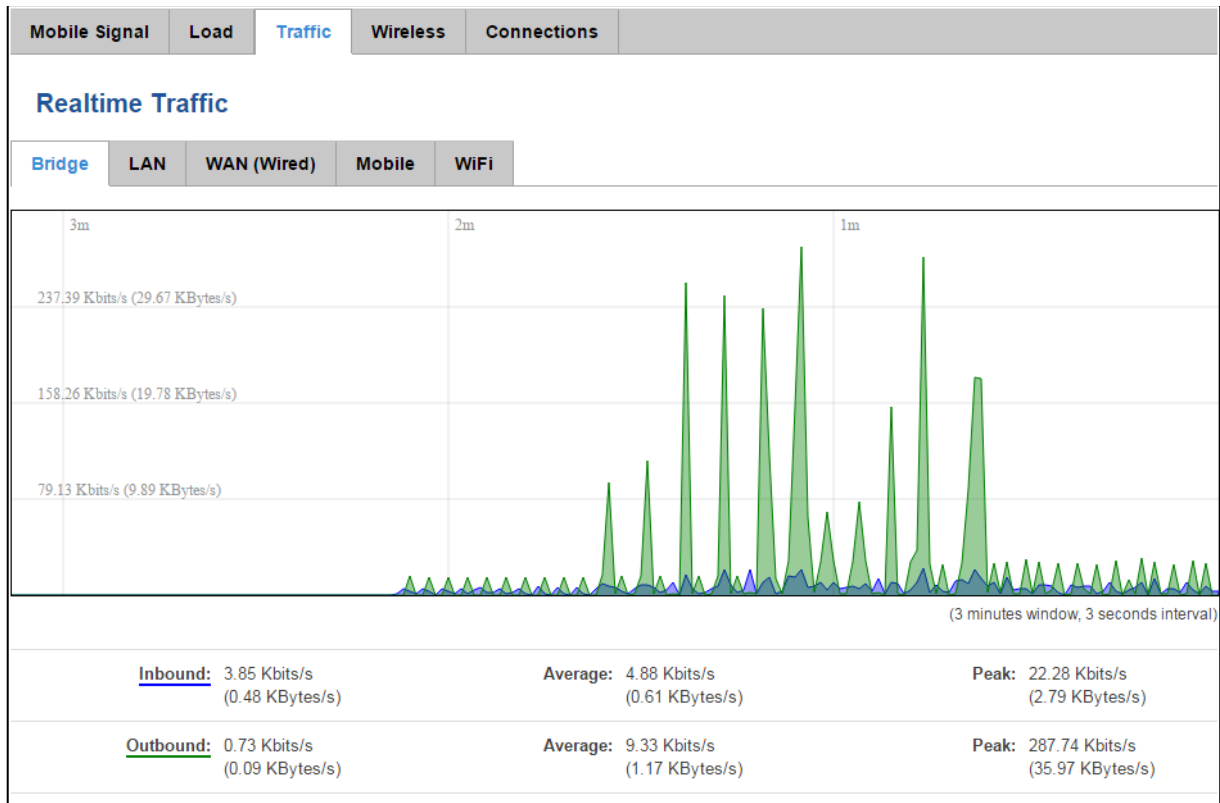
Mobile Signal Load Traffic Wireless Connections

Realtime Traffic

Bridge LAN WAN (Wired) Mobile WiFi

3m 2m 1m

237.39 Kbits/s (29.67 KBytes/s)

158.26 Kbits/s (19.78 KBytes/s)

79.13 Kbits/s (9.89 KBytes/s)

(3 minutes window, 3 seconds interval)

| | | | | | |
|---|---|---|---|---|---|
| Inbound: | 3.85 Kbits/s (0.48 KBytes/s) | Average: | 4.88 Kbits/s (0.61 KBytes/s) | Peak: | 22.28 Kbits/s (2.79 KBytes/s) |
| Outbound: | 0.73 Kbits/s (0.09 KBytes/s) | Average: | 9.33 Kbits/s (1.17 KBytes/s) | Peak: | 287.74 Kbits/s (35.97 KBytes/s) |